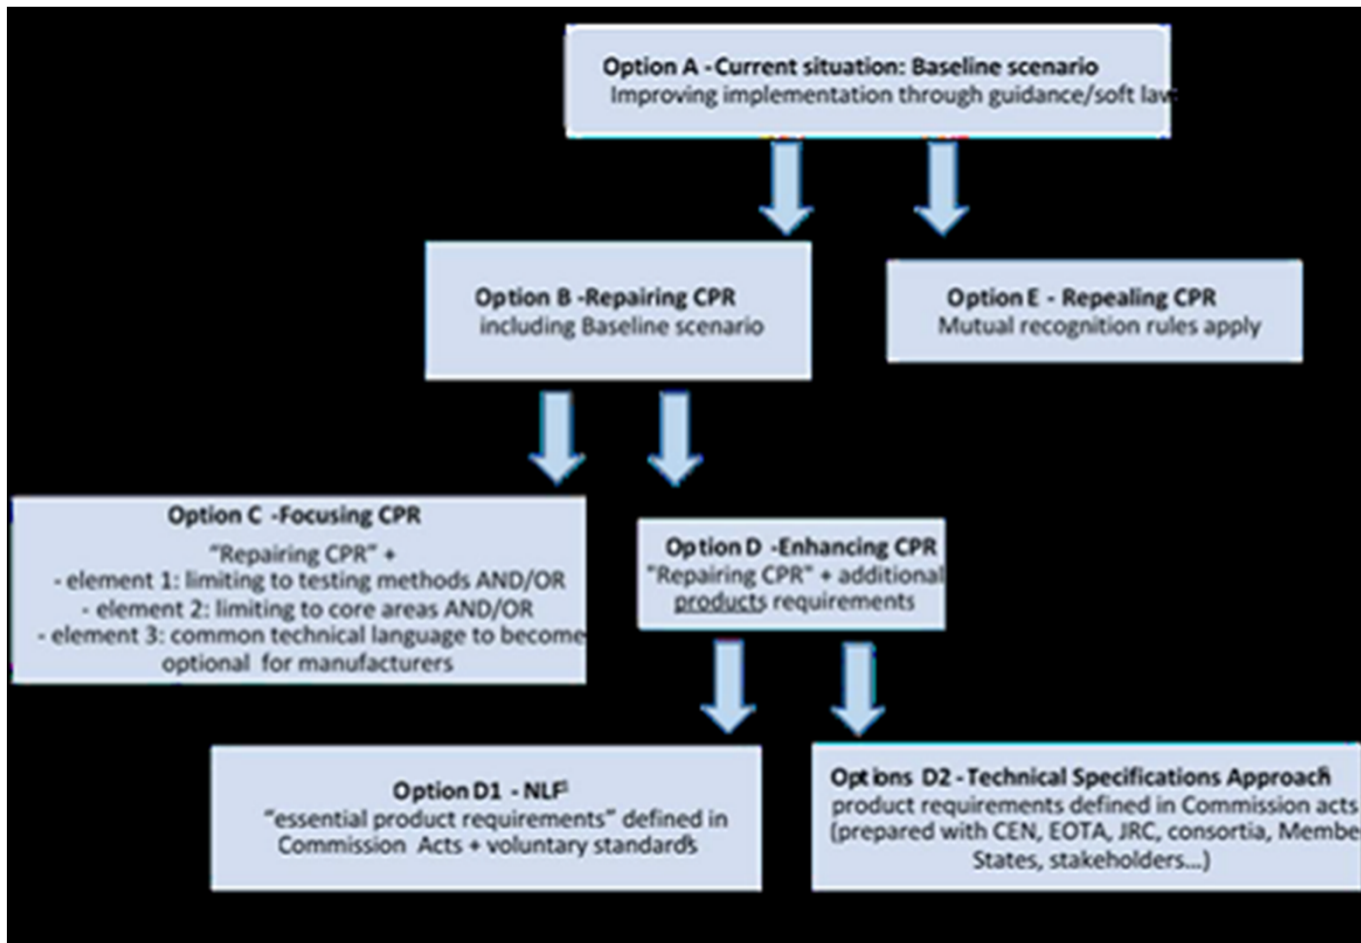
Option A - Current situation: Baseline scenario
Improving implementation through guidance/soft law

Option B - Repairing CPR
including Baseline scenario

Option E - Repealing CPR
Mutual recognition rules apply

Option C - Focusing CPR
"Repairing CPR" +
- element 1: limiting to testing methods AND/OR
- element 2: limiting to core areas AND/OR
- element 3: common technical language to become optional for manufacturers

Option D - Enhancing CPR
"Repairing CPR" + additional products requirements

Option D1 - NLF
"essential product requirements" defined in Commission Acts + voluntary standards

Options D2 - Technical Specifications Approach
product requirements defined in Commission acts (prepared with CEN, EOTA, JRC, consortia, Membe States, stakeholders...)